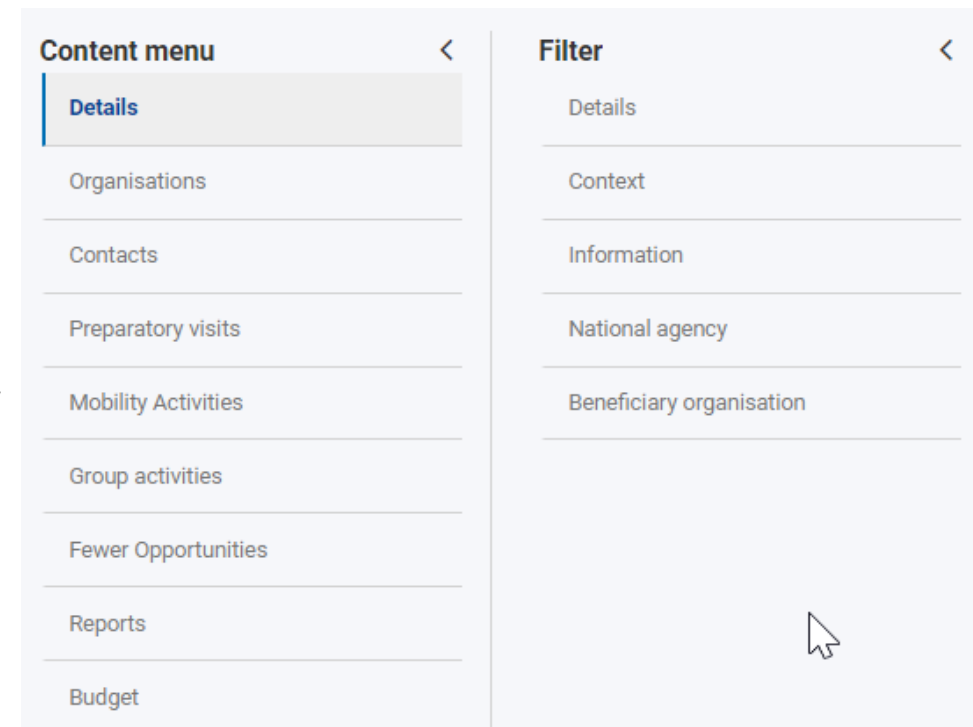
Content menu <

Details

Organisations

Contacts

Preparatory visits

Mobility Activities

Group activities

Fewer Opportunities

Reports

Budget

Filter <

Details

Context

Information

National agency

Beneficiary organisation